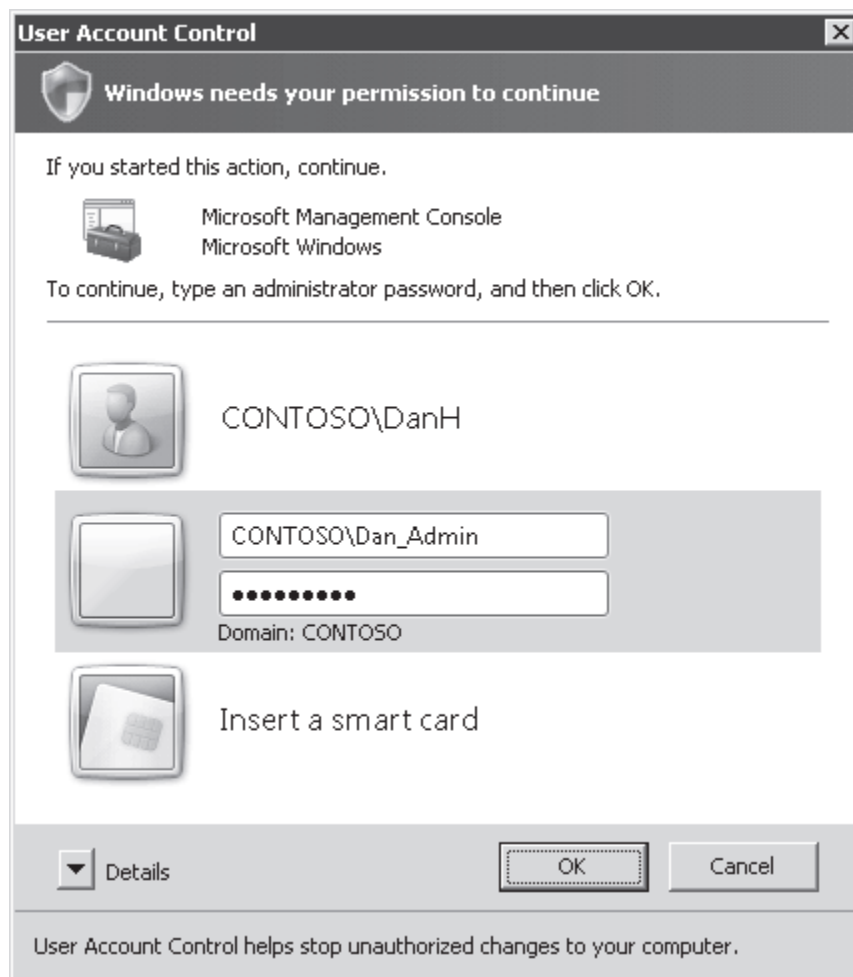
User Account Control

Windows needs your permission to continue

If you started this action, continue.

Microsoft Management Console
Microsoft Windows

To continue, type an administrator password, and then click OK.

CONTOSO\DanH

CONTOSO\Dan_Admin

••••••••••

Domain: CONTOSO

Insert a smart card

Details

OK

Cancel

User Account Control helps stop unauthorized changes to your computer.